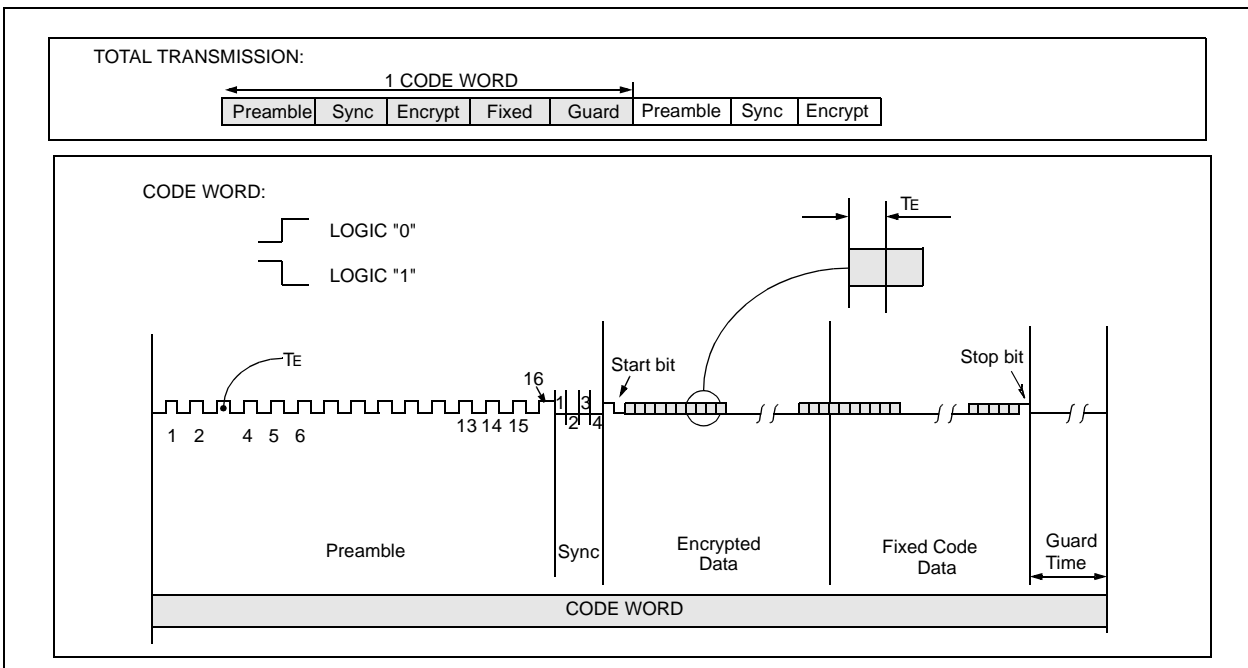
TOTAL TRANSMISSION:

1 CODE WORD

| Preamble | Sync | Encrypt | Fixed | Guard | Preamble | Sync | Encrypt |
|---|---|---|---|---|---|---|---|

CODE WORD:

LOGIC "0"

LOGIC "1"

$T_E$

$T_E$

16

Start bit

Stop bit

1 2 4 5 6 13 14 15

1 3 2 4

Preamble

Sync

Encrypted Data

Fixed Code Data

Guard Time

CODE WORD